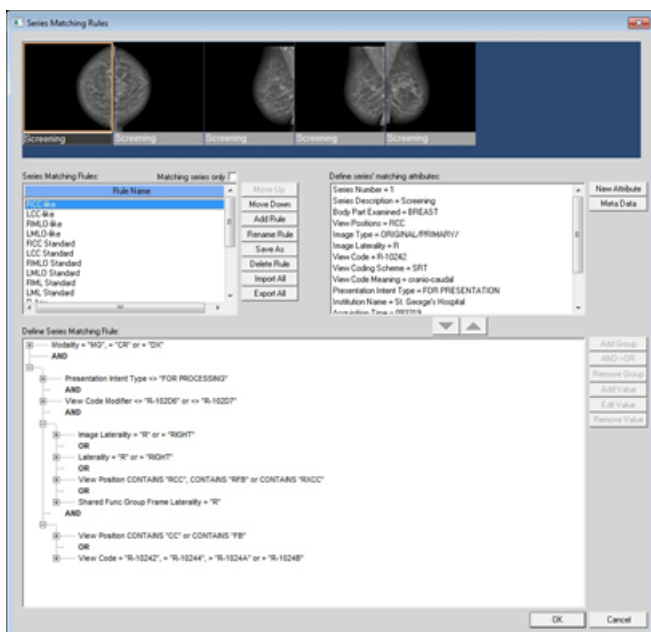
Series Matching Rules

Screening
Screening
Screening
Screening
Screening

Series Matching Rules:
Matching series only

| Rule Name |
|---|
| RCC-like |
| LCC-like |
| RMLO-like |
| LMLO-like |
| RCC Standard |
| LCC Standard |
| RMLO Standard |
| LMLO Standard |
| RML Standard |
| LML Standard |

Move Up
Move Down
Add Rule
Rename Rule
Save As
Delete Rule
Import All
Export All

Define series' matching attributes:
Series Number = 1
Series Description = Screening
Body Part Examined = BREAST
View Positions = RCC
Image Type = ORIGINAL/PRIMARY/
Image Laterality = R
View Code = R-10242
View Coding Scheme = SRT
View Code Meaning = cranio-caudal
Presentation Intent Type = FOR PRESENTATION
Institution Name = St. George's Hospital
Acquisition Time = 093319

New Attribute
Meta Data

Define Series Matching Rule:
Modality = "MG", = "CR" or = "DX"
AND
Presentation Intent Type <> "FOR PROCESSING"
AND
View Code Modifier <> "R-102D6" or <> "R-102D7"
AND
Image Laterality = "R" or = "RIGHT"
OR
Laterality = "R" or = "RIGHT"
OR
View Position CONTAINS "RCC", CONTAINS "RFB" or CONTAINS "RXCC"
OR
Shared Func Group Frame Laterality = "R"
AND
View Position CONTAINS "CC" or CONTAINS "FB"
OR
View Code = "R-10242", = "R-10244", = "R-1024A" or = "R-1024B"

Add Group
AND<>OR
Remove Group
Add Value
Edit Value
Remove Value

OK
Cancel